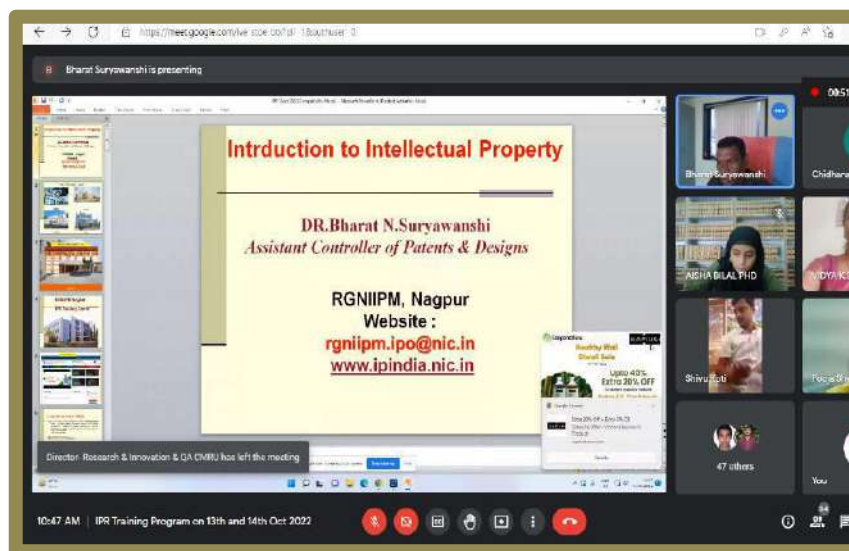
https://meet.google.com/live-scoe-bo?authuser=0

Bharat Suryawanshi is presenting

Intrduction to Intellectual Property

DR.Bharat N.Suryawanshi
Assistant Controller of Patents & Designs

RGNIIPM, Nagpur
Website :
rgniipm.ipo@nic.in
www.ipindia.nic.in

Healthy Wali Diwali Sale
Upto 40% Extra 30% OFF

Director- Research & Innovation & QA CMRU has left the meeting

Bharat Suryawanshi
Chidhara
AISHA BILAL PHD
VIDYA
Shivu
Pooja
47 others
You

10:47 AM | IPR Training Program on 13th and 14th Oct 2022

00:51
54